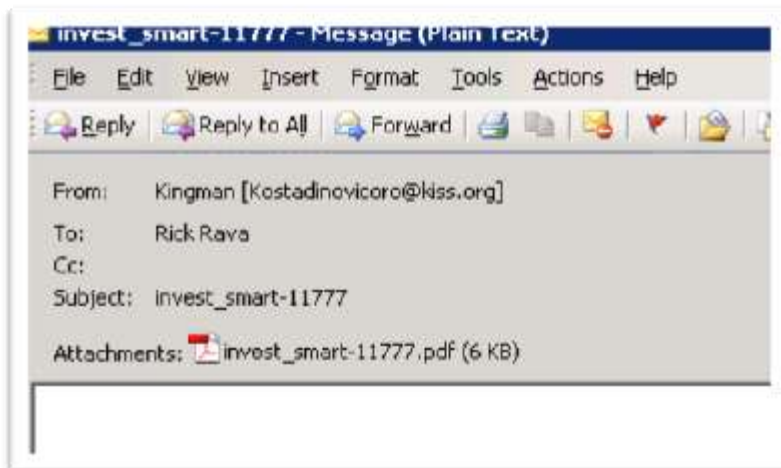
invest_smart-11777 - Message (Plain Text)

File Edit View Insert Format Tools Actions Help

Reply | Reply to All | Forward

From: Kingman [Kostadinovicoro@kiss.org]
To: Rick Rava
Cc:
Subject: invest_smart-11777

Attachments: invest_smart-11777.pdf (6 KB)